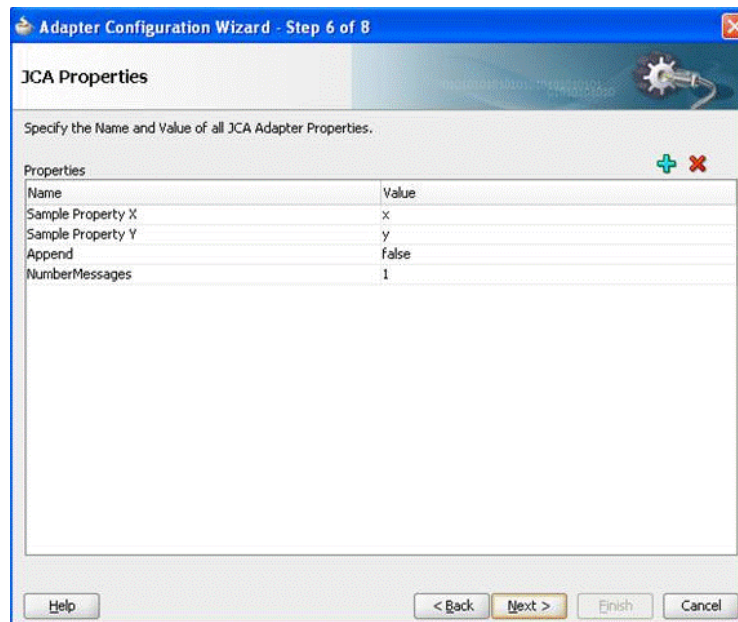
Adapter Configuration Wizard - Step 6 of 8

JCA Properties

Specify the Name and Value of all JCA Adapter Properties.

Properties

| Name | Value |
|---|---|
| Sample Property X | x |
| Sample Property Y | y |
| Append | false |
| NumberMessages | 1 |

Help

< Back

Next >

Finish

Cancel